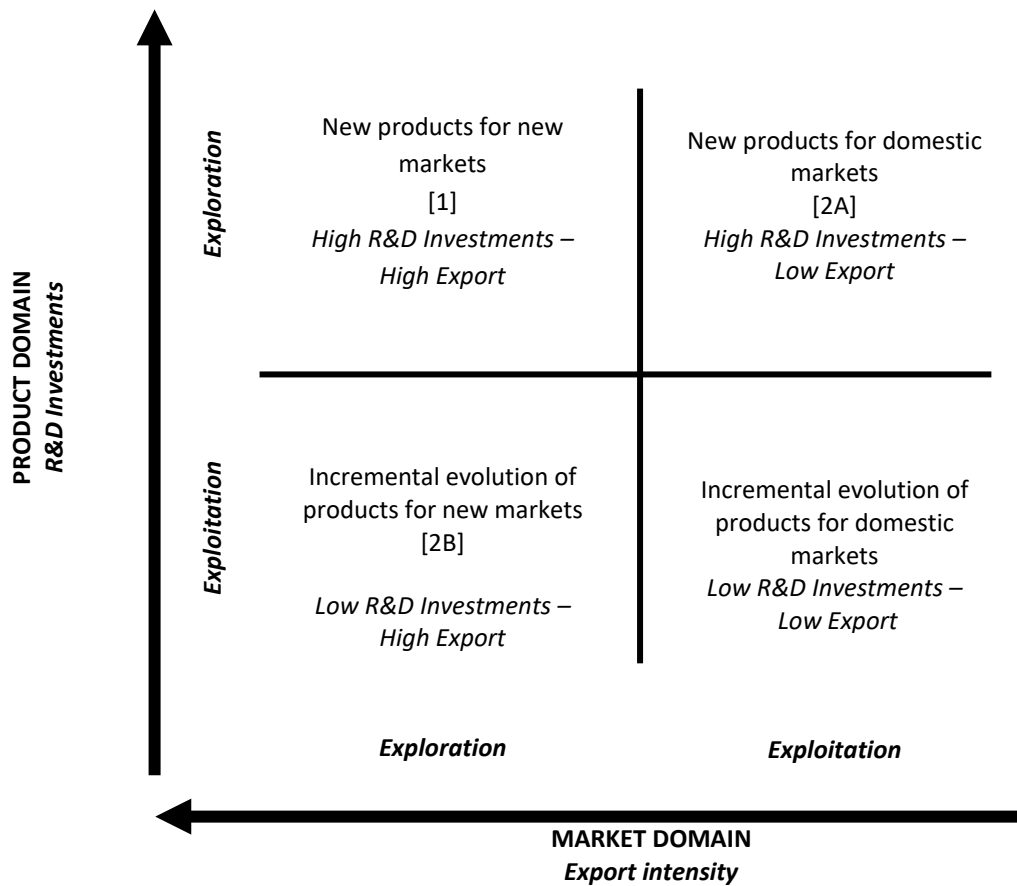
PRODUCT DOMAIN
*R&D Investments*

*Exploration*

New products for new markets
[1]
*High R&D Investments – High Export*

New products for domestic markets
[2A]
*High R&D Investments – Low Export*

*Exploitation*

Incremental evolution of products for new markets
[2B]

*Low R&D Investments – High Export*

Incremental evolution of products for domestic markets
*Low R&D Investments – Low Export*

*Exploration*

*Exploitation*

MARKET DOMAIN
*Export intensity*